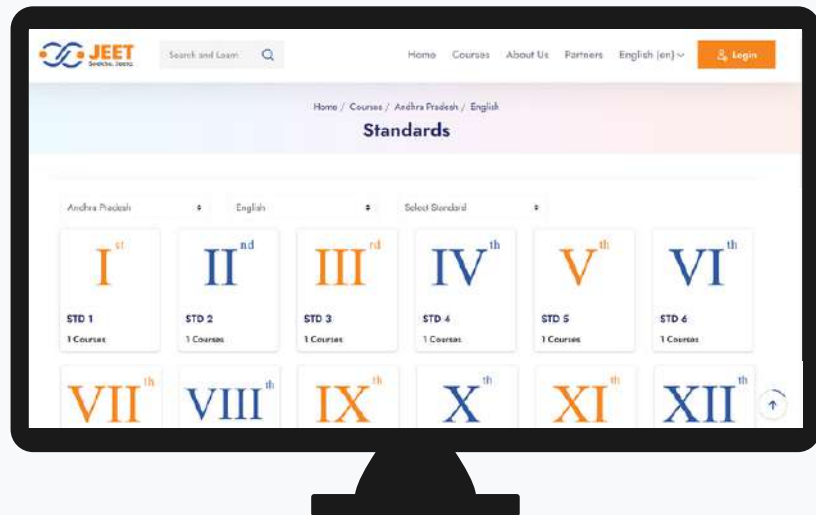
JEET
Seekho, Jeeto

Search and Learn

Home Courses About Us Partners English (en) Login

Home / Courses / Andhra Pradesh / English

Standards

Andhra Pradesh
English
Select Standard

I$^{st}$
STD 1
1 Courses

II$^{nd}$
STD 2
1 Courses

III$^{rd}$
STD 3
1 Courses

IV$^{th}$
STD 4
1 Courses

V$^{th}$
STD 5
1 Courses

VI$^{th}$
STD 6
1 Courses

VII$^{th}$

VIII$^{th}$

IX$^{th}$

X$^{th}$

XI$^{th}$

XII$^{th}$